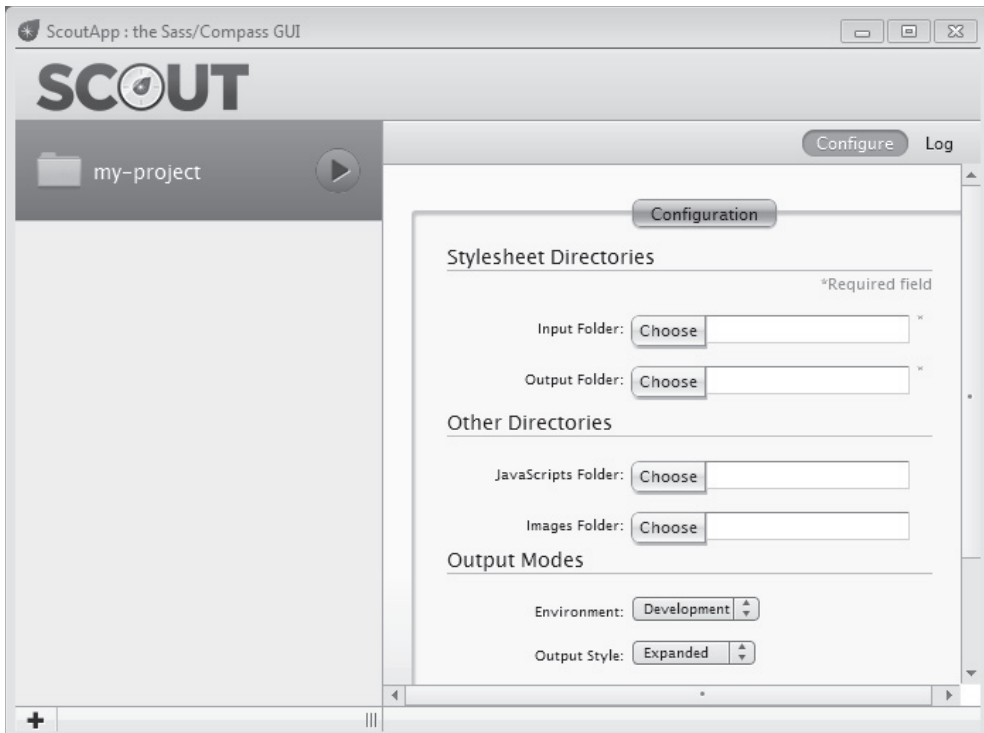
ScoutApp : the Sass/Compass GUI

SCOUT

my-project

Configure Log

Configuration

Stylesheet Directories

*Required field

Input Folder: Choose *

Output Folder: Choose *

Other Directories

JavaScripts Folder: Choose

Images Folder: Choose

Output Modes

Environment: Development

Output Style: Expanded

+